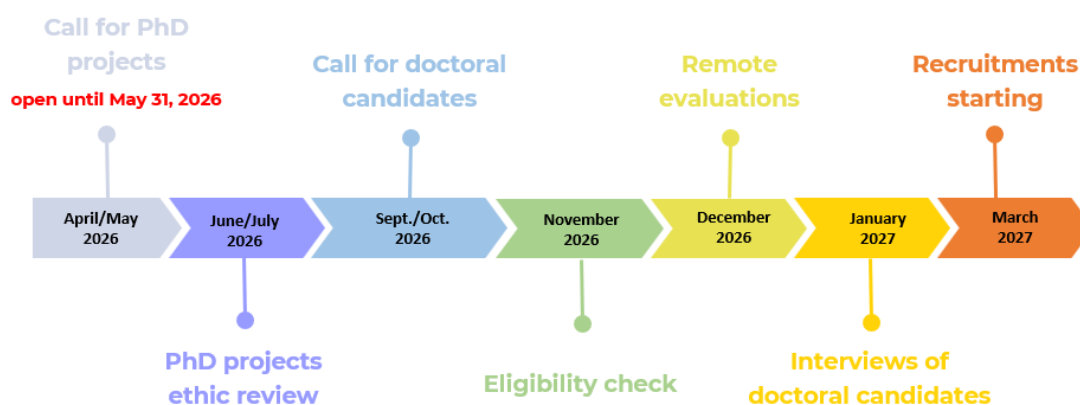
Call for PhD projects
open until May 31, 2026

Call for doctoral candidates

Remote evaluations

Recruitments starting

April/May 2026

June/July 2026

Sept./Oct. 2026

November 2026

December 2026

January 2027

March 2027

PhD projects ethic review

Eligibility check

Interviews of doctoral candidates